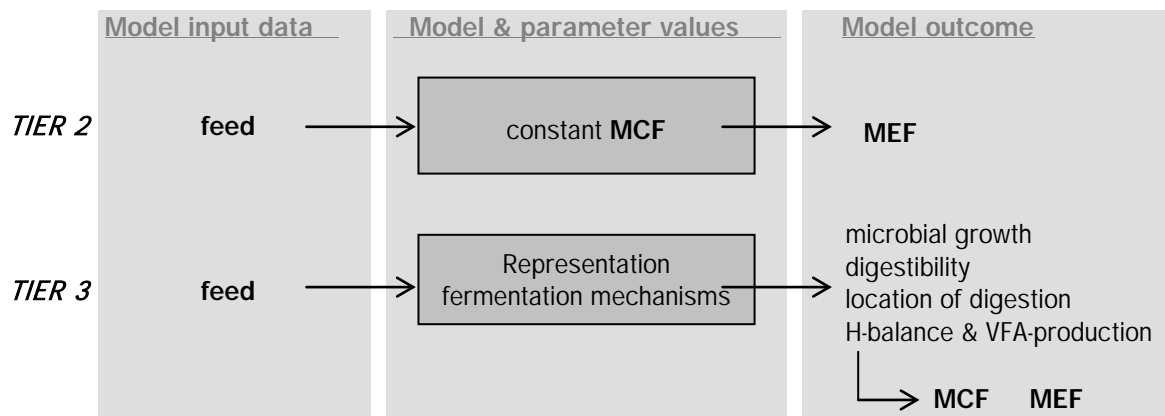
Model input data

Model & parameter values

Model outcome

TIER 2

feed

constant MCF

MEF

TIER 3

feed

Representation fermentation mechanisms

microbial growth
digestibility
location of digestion
H-balance & VFA-production

MCF MEF